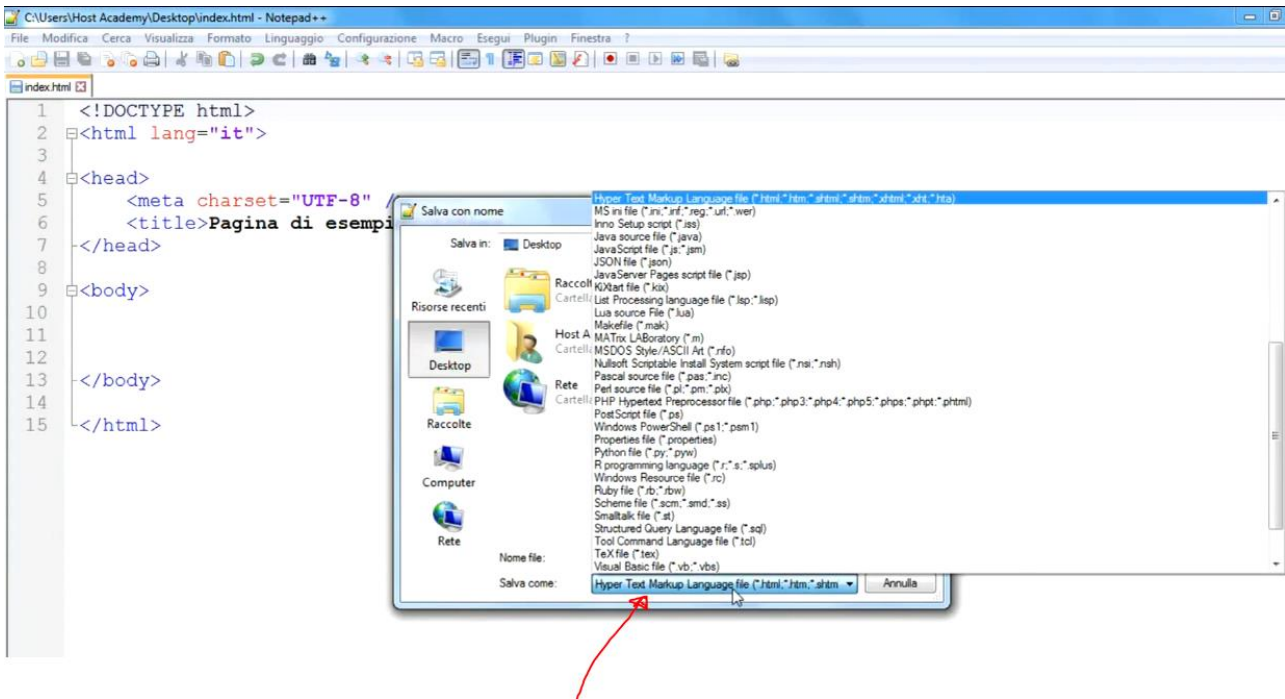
C:\Users\Host Academy\Desktop\index.html - Notepad++

File Modifica Cerca Visualizza Formato Linguaggio Configurazione Macro Esegui Plugin Finestra ?

index.html

1 <!DOCTYPE html>
2 <html lang="it">
3
4 <head>
5 <meta charset="UTF-8" /
6 <title>Pagina di esempi
7 </head>
8
9 <body>
10
11
12
13 </body>
14
15 </html>

Salva con nome

Salva in: Desktop

Risorse recenti
Desktop
Raccolte
Computer
Rete

Raccolt
Cartell
Host A
Cartell
Rete
Cartell

Nome file:
Salva come: Hyper Text Markup Language file (*.html;*.htm;*.shtm
Annulla

Hyper Text Markup Language file (*.html;*.htm;*.shtml;*.shtm;*.xhtml;*.xht;*.hta)
MS ini file (*.ini;*.inf;*.reg;*.url;*.wer)
Inno Setup script (*.iss)
Java source file (*.java)
JavaScript file (*.js;*.jsm)
JSON file (*.json)
JavaServer Pages script file (*.jsp)
KiXtart file (*.kix)
List Processing language file (*.lsp;*.lisp)
Lua source File (*.lua)
Makefile (*.mak)
MATrix LABoratory (*.m)
MSDOS Style/ASCII Art (*.nfo)
Nullsoft Scriptable Install System script file (*.nsi;*.nsh)
Pascal source file (*.pas;*.inc)
Perl source file (*.pl;*.pm;*.plx)
PHP Hypertext Preprocessor file (*.php;*.php3;*.php4;*.php5;*.phps;*.phpt;*.phtml)
PostScript file (*.ps)
Windows PowerShell (*.ps1;*.psm1)
Properties file (*.properties)
Python file (*.py;*.pyw)
R programming language (*.r;*.s;*.splus)
Windows Resource file (*.rc)
Ruby file (*.rb;*.rbw)
Scheme file (*.scm;*.smd;*.ss)
Smalltalk file (*.st)
Structured Query Language file (*.sql)
Tool Command Language file (*.tcl)
TeX file (*.tex)
Visual Basic file (*.vb;*.vbs)